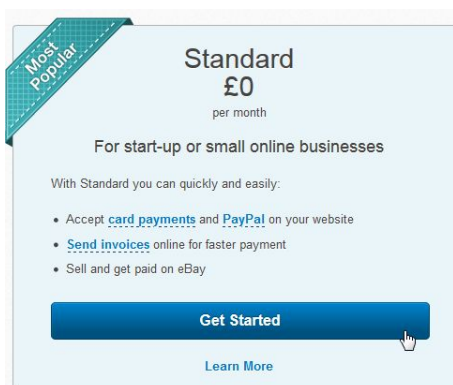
Most Popular

Standard
£0
per month

For start-up or small online businesses

With Standard you can quickly and easily:

- Accept card payments and PayPal on your website
- Send invoices online for faster payment
- Sell and get paid on eBay

Get Started

Learn More